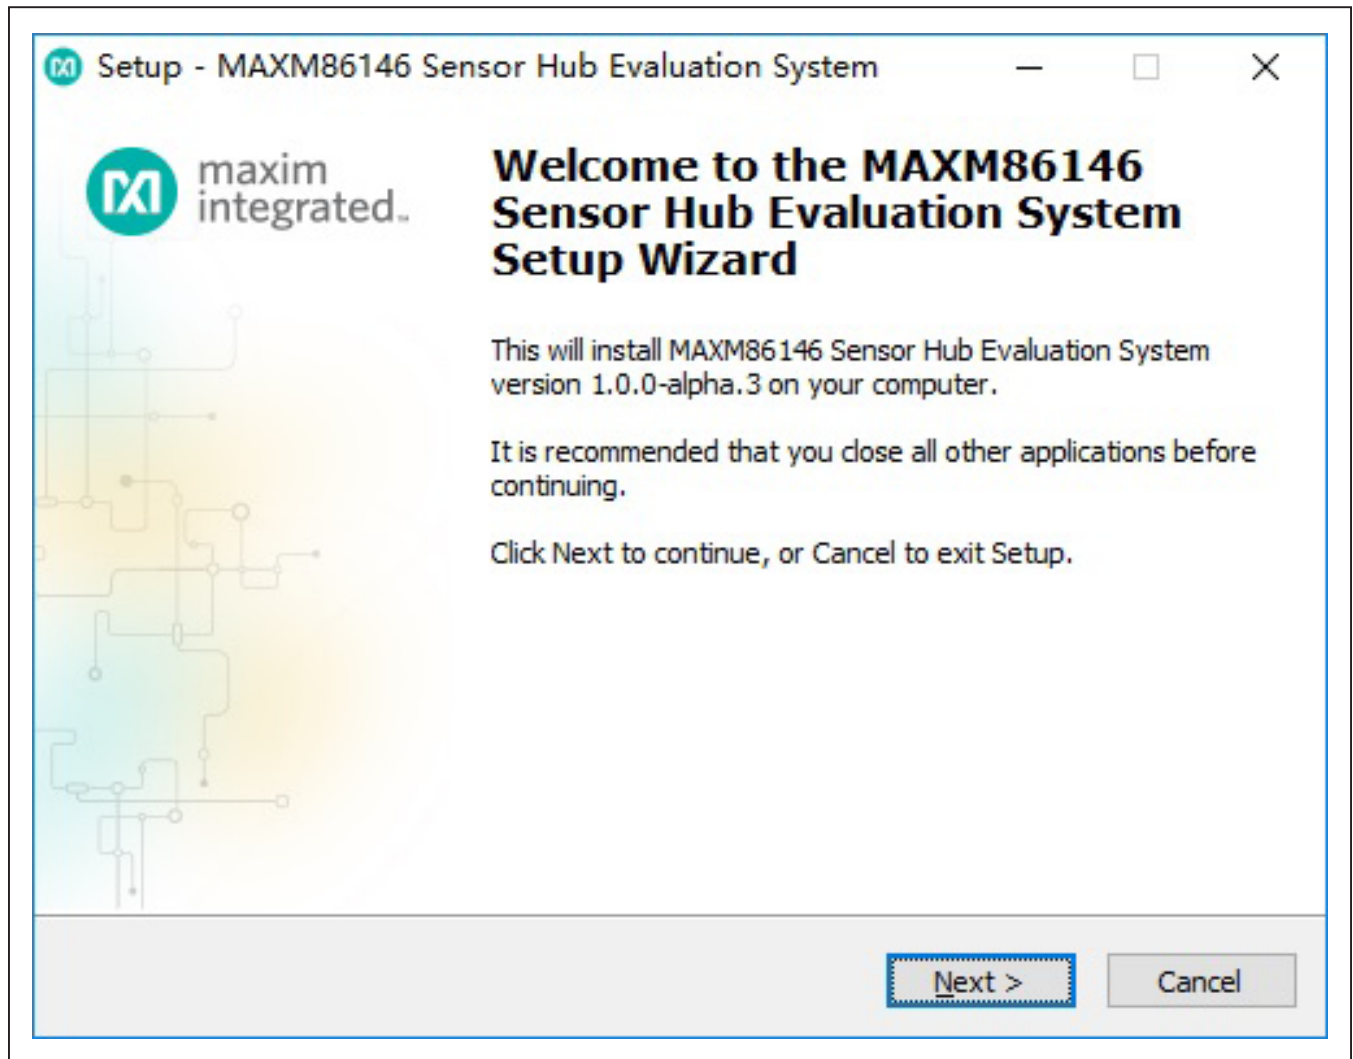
Setup - MAXM86146 Sensor Hub Evaluation System

maxim integrated.

Welcome to the MAXM86146 Sensor Hub Evaluation System Setup Wizard

This will install MAXM86146 Sensor Hub Evaluation System version 1.0.0-alpha.3 on your computer.

It is recommended that you close all other applications before continuing.

Click Next to continue, or Cancel to exit Setup.

Next >

Cancel